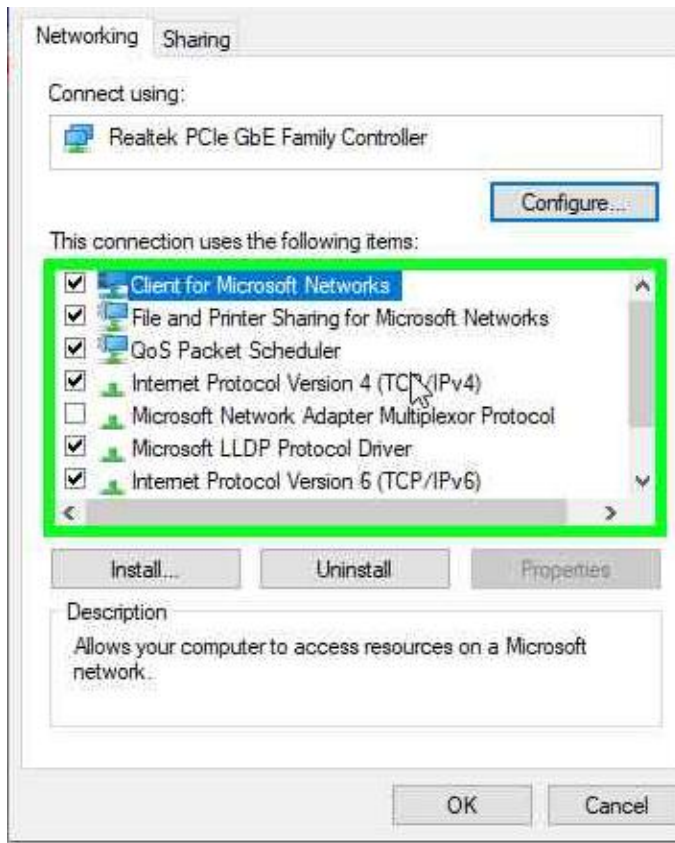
Networking Sharing

Connect using:

Realtek PCIe GbE Family Controller

Configure...

This connection uses the following items:

Client for Microsoft Networks
File and Printer Sharing for Microsoft Networks
QoS Packet Scheduler
Internet Protocol Version 4 (TCP/IPv4)
Microsoft Network Adapter Multiplexor Protocol
Microsoft LLDP Protocol Driver
Internet Protocol Version 6 (TCP/IPv6)

Install... Uninstall Properties

Description

Allows your computer to access resources on a Microsoft network.

OK Cancel